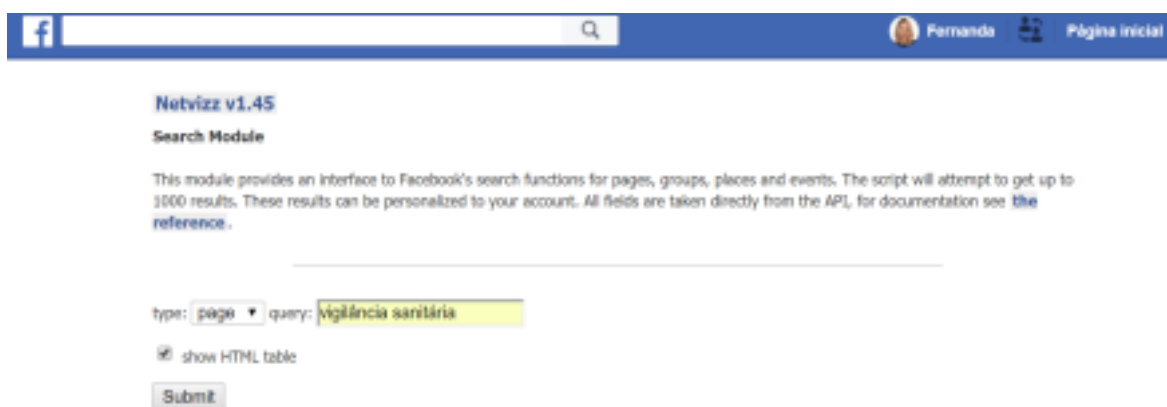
f

Fernanda

Página inicial

Netvizz v1.45

Search Module

This module provides an interface to Facebook's search functions for pages, groups, places and events. The script will attempt to get up to 1000 results. These results can be personalized to your account. All fields are taken directly from the API, for documentation see the reference.

type: page ▾ query: vigilância sanitária

show HTML table

Submit